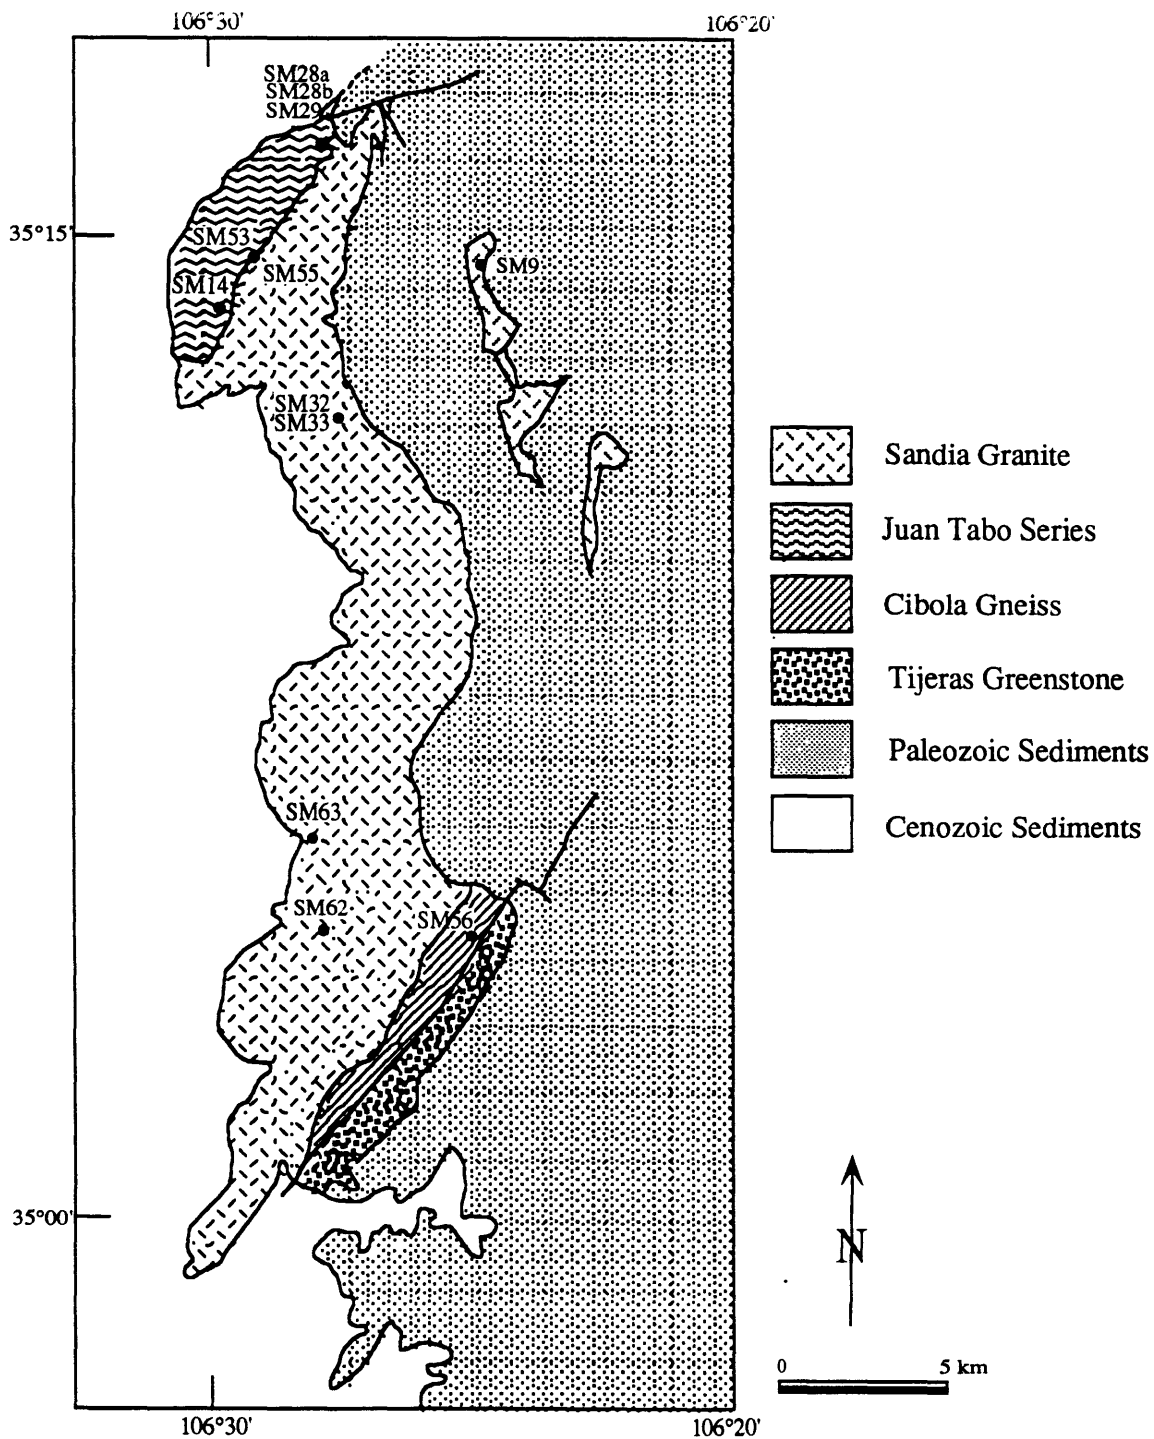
106°30'
106°20'
SM28a
SM28b
SM29
35°15'
SM53
SM14
SM55
SM9
SM32
SM33
Sandia Granite
Juan Tabo Series
Cibola Gneiss
Tijeras Greenstone
Paleozoic Sediments
Cenozoic Sediments
SM63
SM62
SM56
35°00'
N
0
5 km
106°30'
106°20'